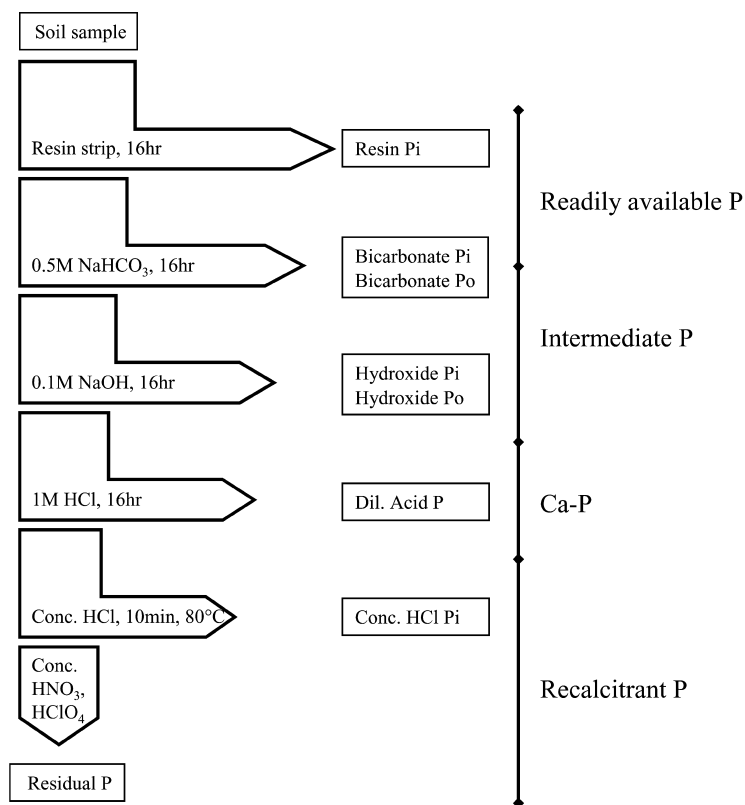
Soil sample

Resin strip, 16hr

Resin Pi

0.5M $NaHCO_3$, 16hr

Bicarbonate Pi
Bicarbonate Po

0.1M NaOH, 16hr

Hydroxide Pi
Hydroxide Po

1M HCl, 16hr

Dil. Acid P

Conc. HCl, 10min, 80°C

Conc. HCl Pi

Conc. $HNO_3$, $HClO_4$

Residual P

Readily available P

Intermediate P

Ca-P

Recalcitrant P